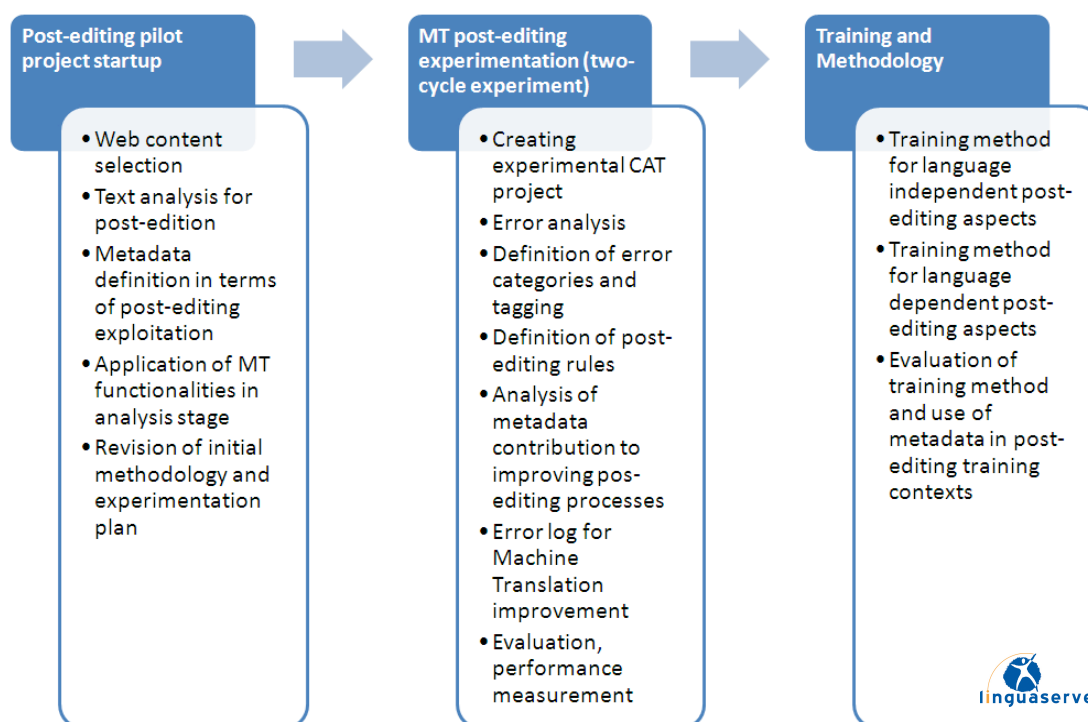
Post-editing pilot project startup

• Web content selection
• Text analysis for post-edition
• Metadata definition in terms of post-editing exploitation
• Application of MT functionalities in analysis stage
• Revision of initial methodology and experimentation plan

MT post-editing experimentation (two-cycle experiment)

• Creating experimental CAT project
• Error analysis
• Definition of error categories and tagging
• Definition of post-editing rules
• Analysis of metadata contribution to improving pos-editing processes
• Error log for Machine Translation improvement
• Evaluation, performance measurement

Training and Methodology

• Training method for language independent post-editing aspects
• Training method for language dependent post-editing aspects
• Evaluation of training method and use of metadata in post-editing training contexts

linguaserve